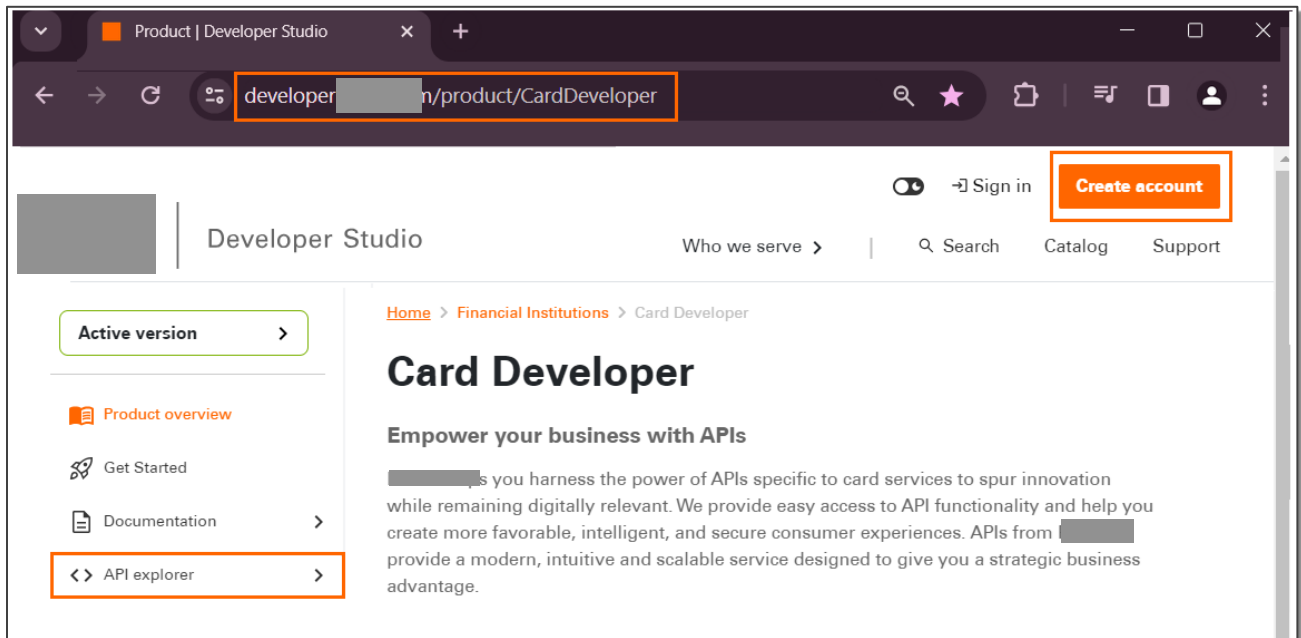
Product | Developer Studio

developer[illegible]n/product/CardDeveloper

Sign in

Create account

Developer Studio

Who we serve

Search

Catalog

Support

Active version

Product overview

Get Started

Documentation

API explorer

Home > Financial Institutions > Card Developer

Card Developer

Empower your business with APIs

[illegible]s you harness the power of APIs specific to card services to spur innovation while remaining digitally relevant. We provide easy access to API functionality and help you create more favorable, intelligent, and secure consumer experiences. APIs from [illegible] provide a modern, intuitive and scalable service designed to give you a strategic business advantage.